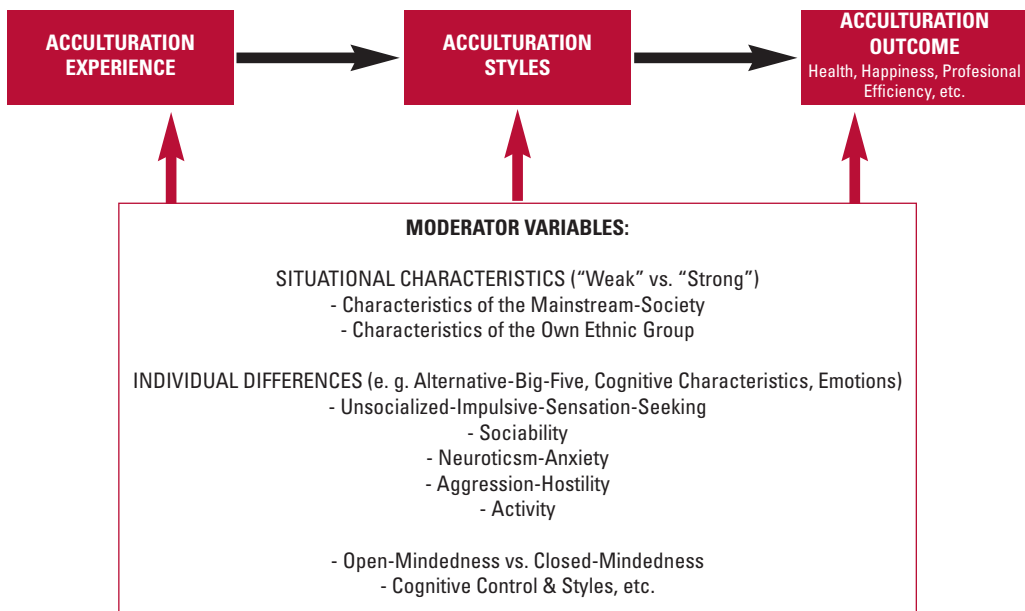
ACCULTURATION EXPERIENCE

ACCULTURATION STYLES

ACCULTURATION OUTCOME
Health, Happiness, Profesional Efficiency, etc.

MODERATOR VARIABLES:

SITUATIONAL CHARACTERISTICS ("Weak" vs. "Strong")
- Characteristics of the Mainstream-Society
- Characteristics of the Own Ethnic Group

INDIVIDUAL DIFFERENCES (e. g. Alternative-Big-Five, Cognitive Characteristics, Emotions)
- Unsocialized-Impulsive-Sensation-Seeking
- Sociability
- Neuroticsm-Anxiety
- Aggression-Hostility
- Activity

- Open-Mindedness vs. Closed-Mindedness
- Cognitive Control & Styles, etc.